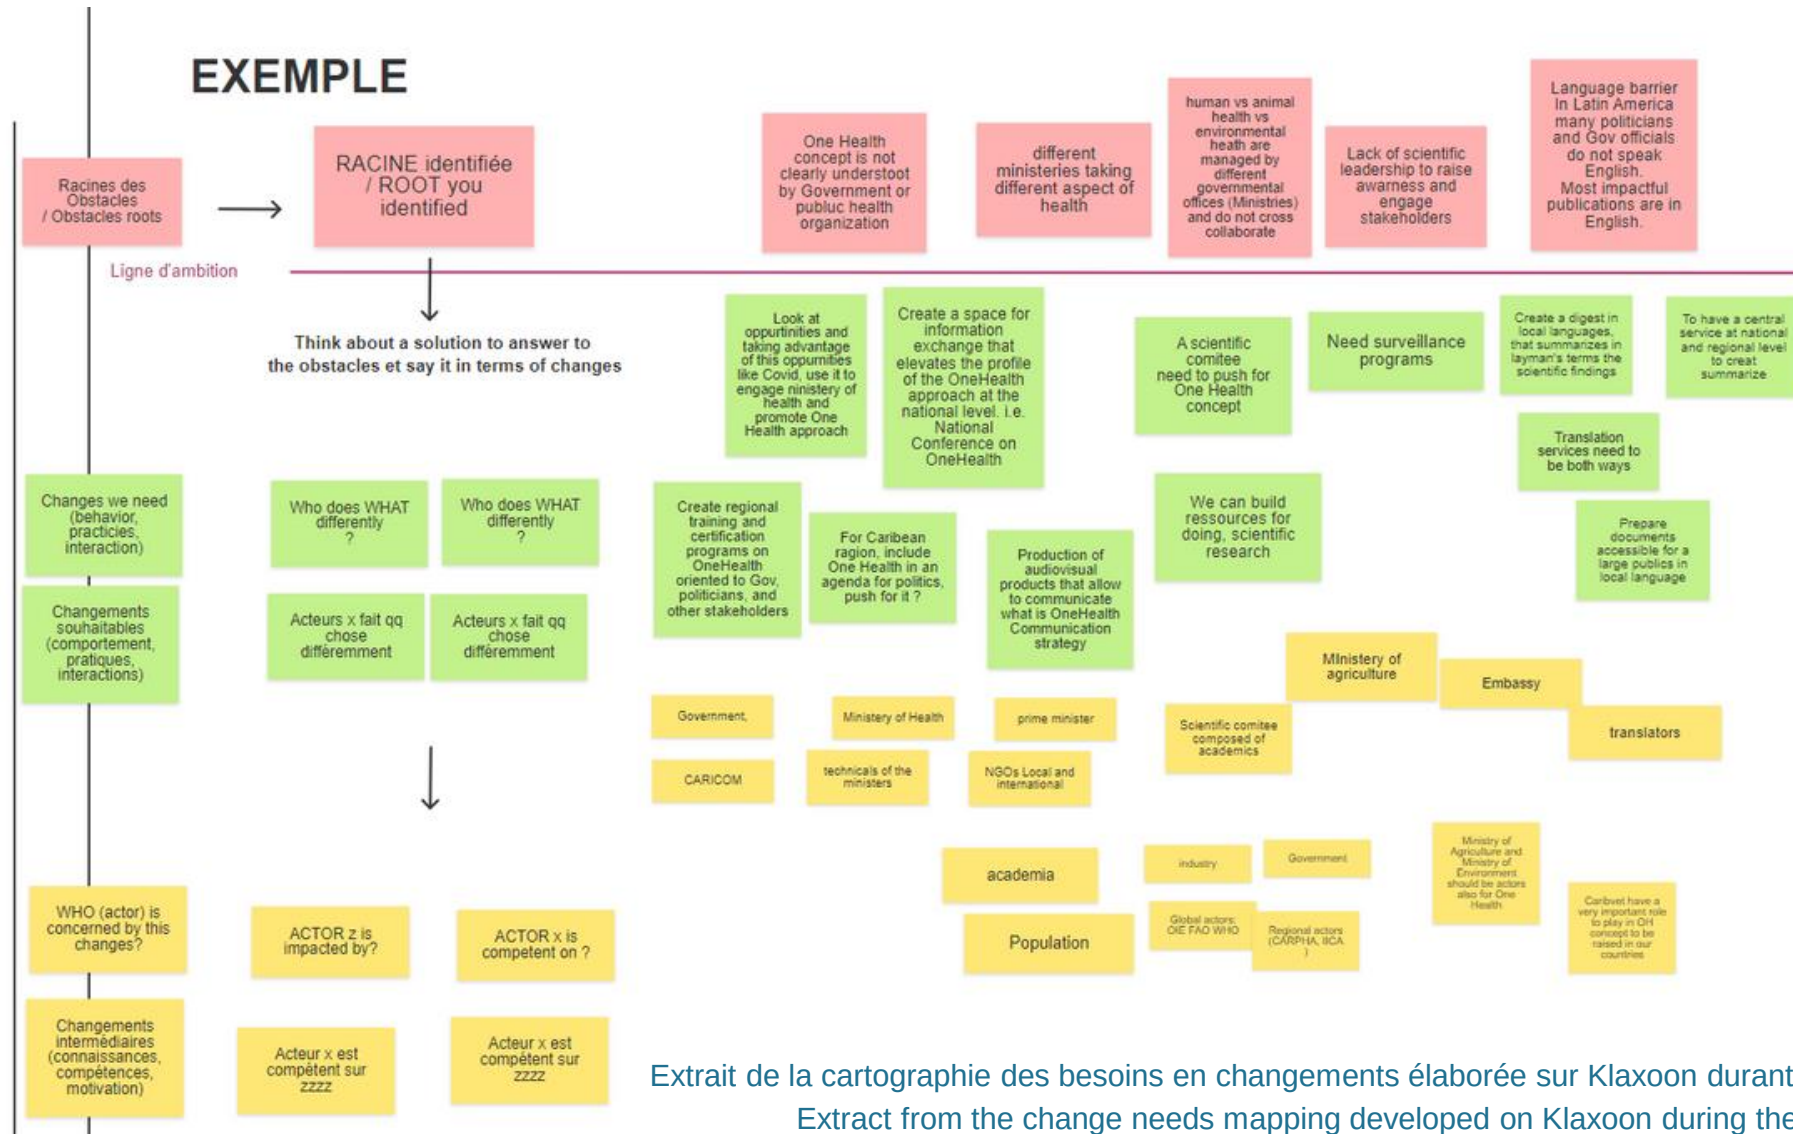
EXEMPLE

Racines des Obstacles / Obstacles roots

RACINE identifiée / ROOT you identified

One Health concept is not clearly understoot by Government or publuc health organization

different ministeries taking different aspect of health

human vs animal health vs environmental heath are managed by different governmental offices (Ministries) and do not cross collaborate

Lack of scientific leadership to raise awarness and engage stakeholders

Language barrier in Latin America many politicians and Gov officials do not speak English. Most impactful publications are in English.

Ligne d'ambition

Think about a solution to answer to the obstacles et say it in terms of changes

Look at oppurtinities and taking advantage of this oppurnities like Covid, use it to engage ministery of health and promote One Health approach

Create a space for information exchange that elevates the profile of the OneHealth approach at the national level. i.e. National Conference on OneHealth

A scientific comitee need to push for One Health concept

Need surveillance programs

Create a digest in local languages, that summarizes in layman's terms the scientific findings

To have a central service at national and regional level to creat summarize

Translation services need to be both ways

Changes we need (behavior, practicies, interaction)

Who does WHAT differently ?

Who does WHAT differently ?

Create regional training and certification programs on OneHealth oriented to Gov, politicians, and other stakeholders

For Caribean ragion, include One Health in an agenda for politics, push for it ?

Production of audiovisual products that allow to communicate what is OneHealth Communication strategy

We can build ressources for doing, scientific research

Prepare documents accessible for a large publics in local language

Changements souhaitables (comportement, pratiques, interactions)

Acteurs x fait qq chose différemment

Acteurs x fait qq chose différemment

MInistery of agriculture

Embassy

translators

Government,

Ministery of Health

prime minister

Scientific comitee composed of academics

CARICOM

technicals of the ministers

NGOs Local and international

academia

industry

Government

Ministry of Agriculture and Ministry of Environment should be actors also for One Health

Population

Global actors: OIE FAO WHO

Regional actors (CARPHA, IICA )

Caribvet have a very important role to play in OH concept to be raised in our countries

WHO (actor) is concerned by this changes?

ACTOR z is impacted by?

ACTOR x is competent on ?

Changements intermédiaires (connaissances, compétences, motivation)

Acteur x est compétent sur zzzz

Acteur x est compétent sur zzzz

Extrait de la cartographie des besoins en changements élaborée sur Klaxoon durant
Extract from the change needs mapping developed on Klaxoon during the